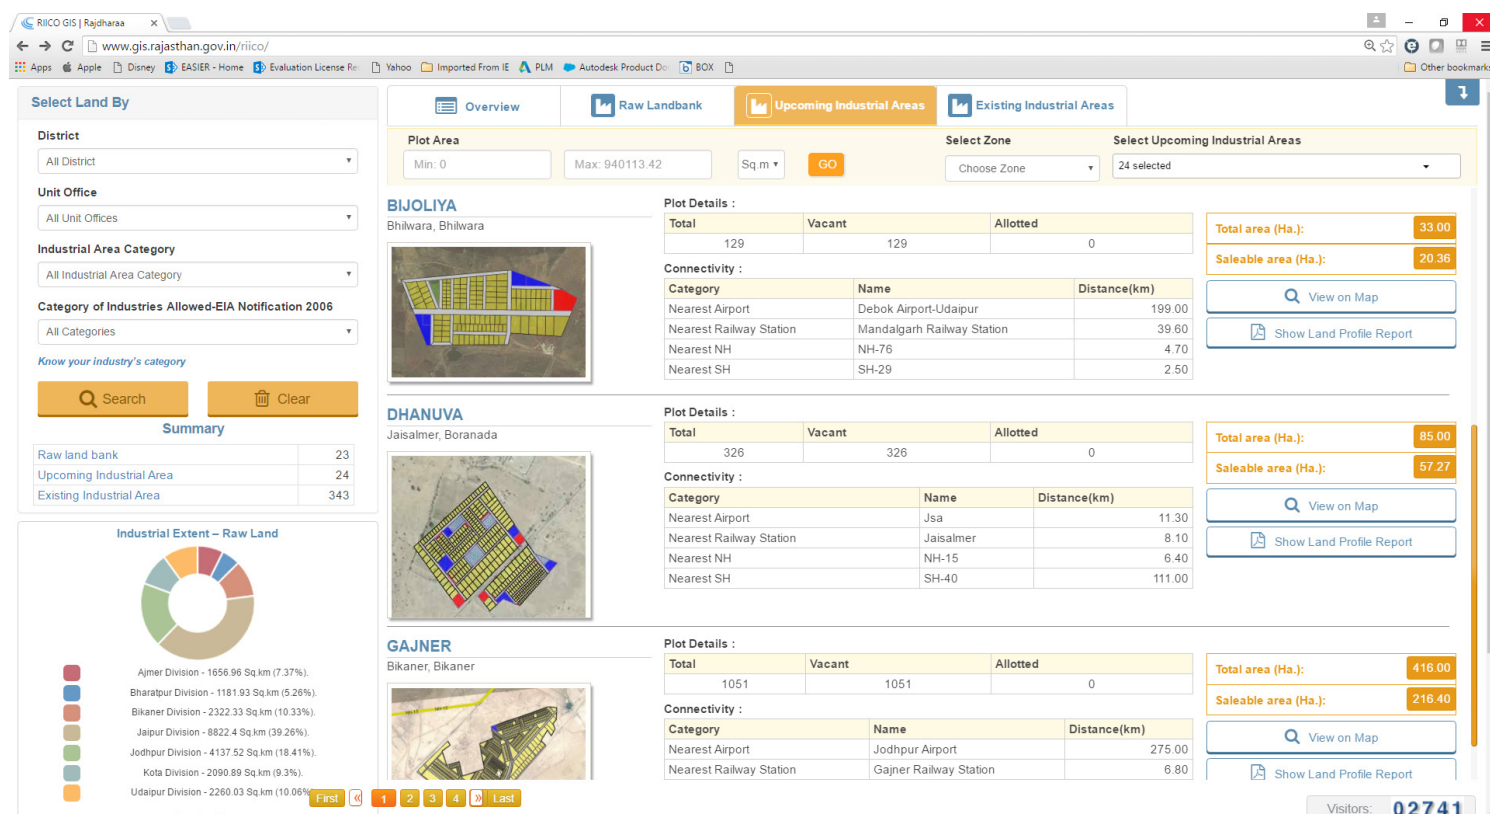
RIICO GIS | Rajdharaa ×

www.gis.rajasthan.gov.in/riico/

Apps Apple Disney EASIER - Home Evaluation License Re Yahoo Imported From IE PLM Autodesk Product Do BOX Other bookmarks

Select Land By

District
All District

Unit Office
All Unit Offices

Industrial Area Category
All Industrial Area Category

Category of Industries Allowed-EIA Notification 2006
All Categories

Know your industry's category

Search Clear

Summary

| | |
|---|---|
| Raw land bank | 23 |
| Upcoming Industrial Area | 24 |
| Existing Industrial Area | 343 |

Industrial Extent – Raw Land

Ajmer Division - 1656.96 Sq.km (7.37%).
Bharatpur Division - 1181.93 Sq.km (5.26%).
Bikaner Division - 2322.33 Sq.km (10.33%).
Jaipur Division - 8822.4 Sq.km (39.26%).
Jodhpur Division - 4137.52 Sq.km (18.41%).
Kota Division - 2090.89 Sq.km (9.3%).
Udaipur Division - 2260.03 Sq.km (10.06%

Overview Raw Landbank Upcoming Industrial Areas Existing Industrial Areas

Plot Area
Min: 0 Max: 940113.42 Sq.m GO

Select Zone
Choose Zone

Select Upcoming Industrial Areas
24 selected

BIJOLIYA
Bhilwara, Bhilwara

Plot Details :

| Total | Vacant | Allotted |
|---|---|---|
| 129 | 129 | 0 |

Connectivity :

| Category | Name | Distance(km) |
|---|---|---|
| Nearest Airport | Debok Airport-Udaipur | 199.00 |
| Nearest Railway Station | Mandalgarh Railway Station | 39.60 |
| Nearest NH | NH-76 | 4.70 |
| Nearest SH | SH-29 | 2.50 |

Total area (Ha.): 33.00
Saleable area (Ha.): 20.36
View on Map
Show Land Profile Report

DHANUVA
Jaisalmer, Boranada

Plot Details :

| Total | Vacant | Allotted |
|---|---|---|
| 326 | 326 | 0 |

Connectivity :

| Category | Name | Distance(km) |
|---|---|---|
| Nearest Airport | Jsa | 11.30 |
| Nearest Railway Station | Jaisalmer | 8.10 |
| Nearest NH | NH-15 | 6.40 |
| Nearest SH | SH-40 | 111.00 |

Total area (Ha.): 85.00
Saleable area (Ha.): 57.27
View on Map
Show Land Profile Report

GAJNER
Bikaner, Bikaner

Plot Details :

| Total | Vacant | Allotted |
|---|---|---|
| 1051 | 1051 | 0 |

Connectivity :

| Category | Name | Distance(km) |
|---|---|---|
| Nearest Airport | Jodhpur Airport | 275.00 |
| Nearest Railway Station | Gajner Railway Station | 6.80 |

Total area (Ha.): 416.00
Saleable area (Ha.): 216.40
View on Map
Show Land Profile Report

First « 1 2 3 4 » Last

Visitors: 02741